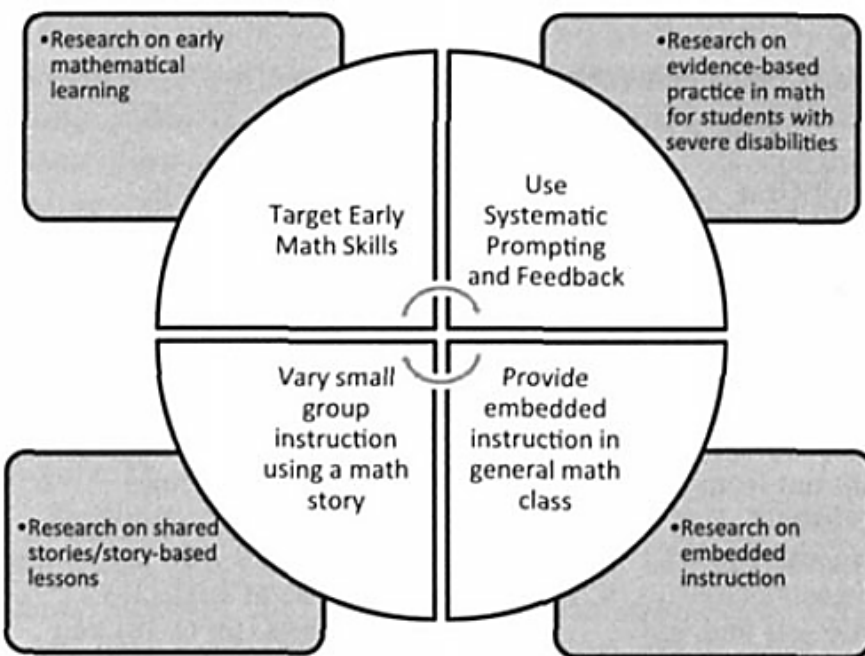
•Research on early mathematical learning

•Research on evidence-based practice in math for students with severe disabilities

Target Early Math Skills

Use Systematic Prompting and Feedback

Vary small group instruction using a math story

Provide embedded instruction in general math class

•Research on shared stories/story-based lessons

•Research on embedded instruction